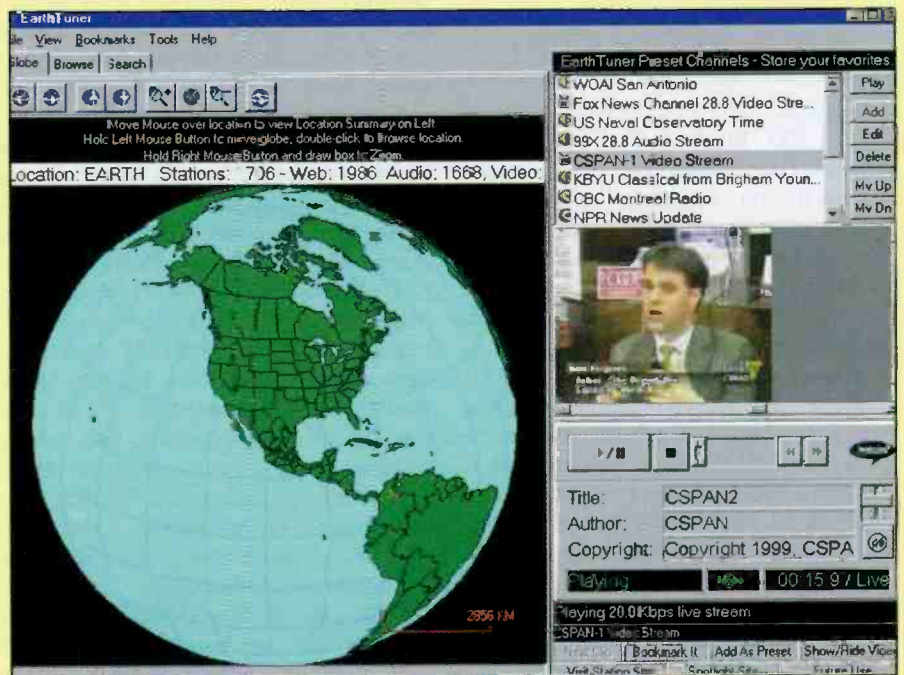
EarthTuner

ile View Bookmarks Tools Help

lobe Browse Search

Move Mouse over location to view Location Summary on Left
Hold Left Mouse Button to move globe, double-click to Browse location.
Hold Right Mouse Button and draw box to Zoom.

Location: EARTH Stations: 7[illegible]6 - Web: 1986 Audio: 1668, Video:

2856 KM

EarthTuner Preset Channels - Store your favorites.

WOAI San Antonio
Fox News Channel 28.8 Video Stre...
US Naval Observatory Time
99X 28.8 Audio Stream
CSPAN-1 Video Stream
KBYU Classical from Brigham Youn...
CBC Montreal Radio
NPR News Update

Play
Add
Edit
Delete
Mv Up
Mv Dn

Title: CSPAN2
Author: CSPAN
Copyright: Copyright 1999, CSPA

Playing
00:15.9 / Live

Playing 20.0Kbps live stream
SPAN-1 Video Stream

Bookmark It
Add As Preset
Show/Hide Video
Visit Station Site
Spotlight Site
Future Use